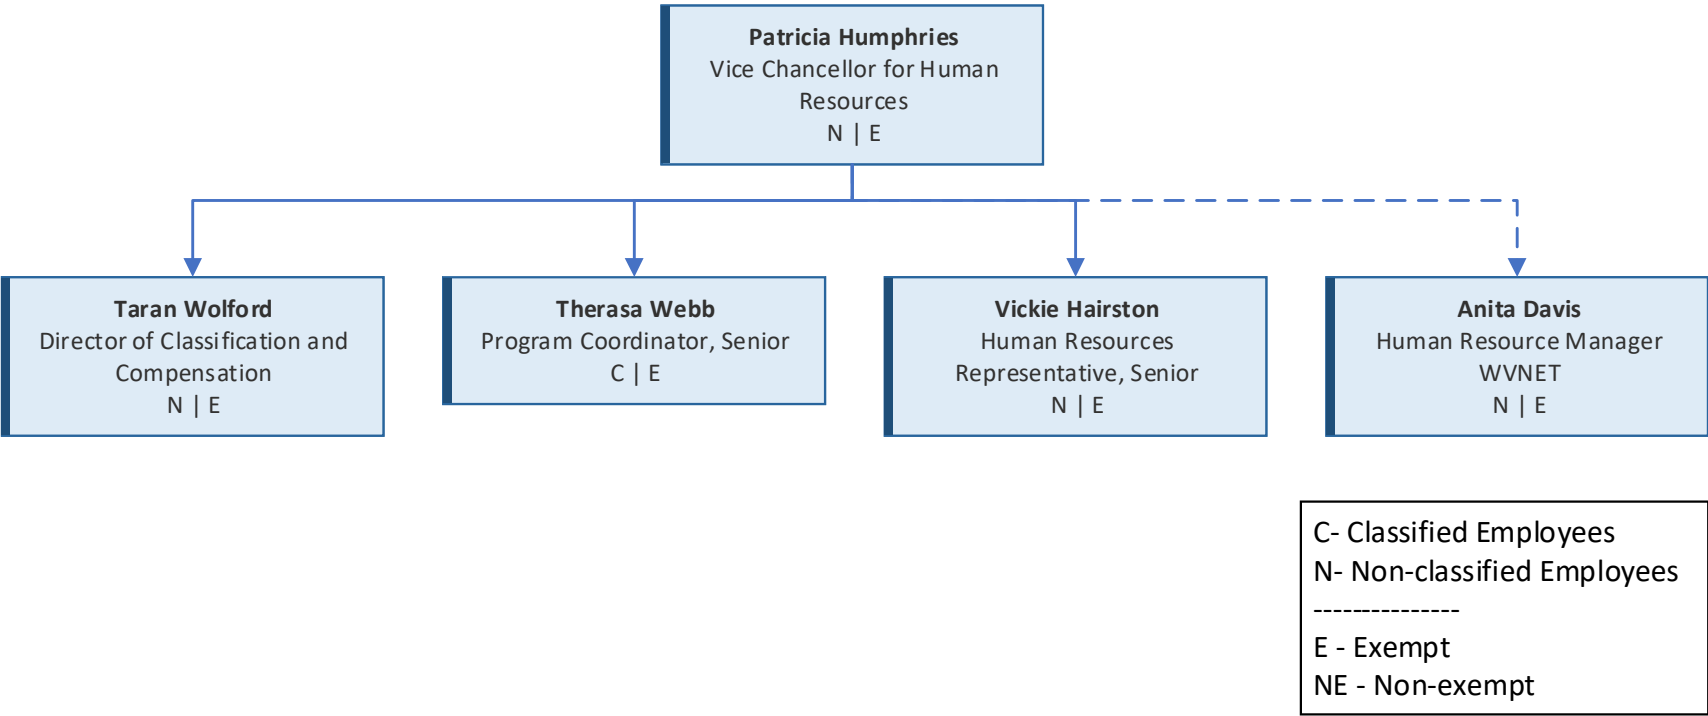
**Patricia Humphries**
Vice Chancellor for Human Resources
N | E

**Taran Wolford**
Director of Classification and Compensation
N | E

**Therasa Webb**
Program Coordinator, Senior
C | E

**Vickie Hairston**
Human Resources Representative, Senior
N | E

**Anita Davis**
Human Resource Manager
WVNET
N | E

C- Classified Employees
N- Non-classified Employees
---------------
E - Exempt
NE - Non-exempt